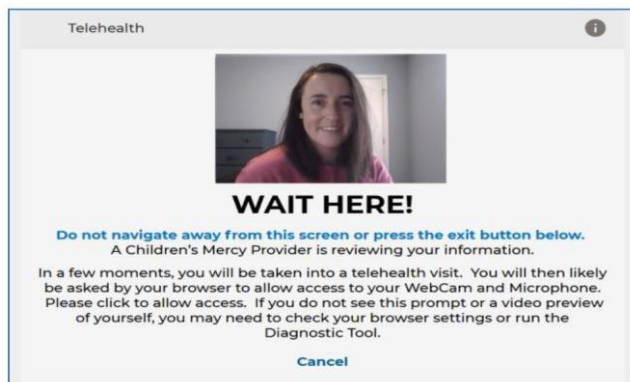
Telehealth

WAIT HERE!

Do not navigate away from this screen or press the exit button below.
A Children's Mercy Provider is reviewing your information.

In a few moments, you will be taken into a telehealth visit. You will then likely be asked by your browser to allow access to your WebCam and Microphone. Please click to allow access. If you do not see this prompt or a video preview of yourself, you may need to check your browser settings or run the Diagnostic Tool.

Cancel